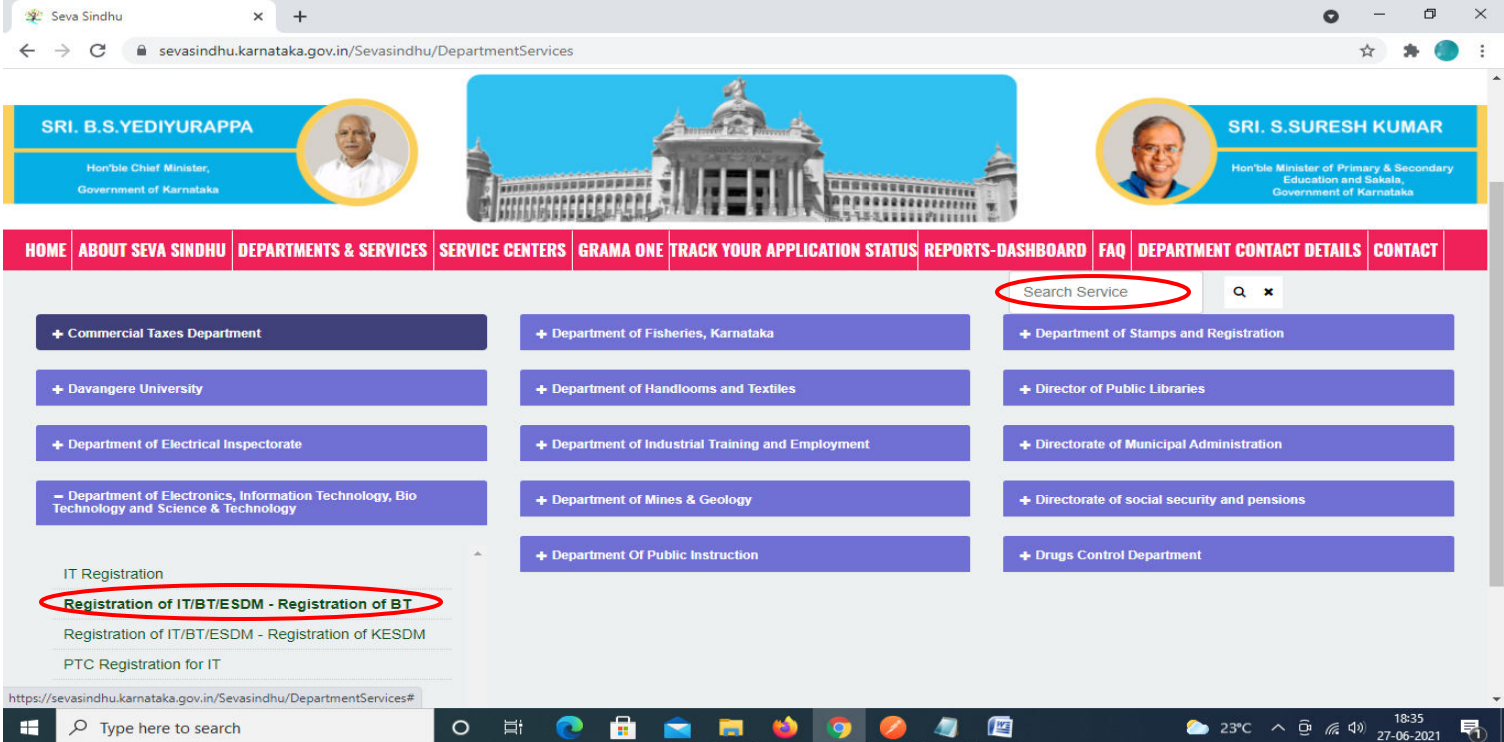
Seva Sindhu

sevasindhu.karnataka.gov.in/Sevasindhu/DepartmentServices

SRI. B.S.YEDIYURAPPA
Hon'ble Chief Minister, Government of Karnataka

SRI. S.SURESH KUMAR
Hon'ble Minister of Primary & Secondary Education and Sakala, Government of Karnataka

HOME | ABOUT SEVA SINDHU | DEPARTMENTS & SERVICES | SERVICE CENTERS | GRAMA ONE | TRACK YOUR APPLICATION STATUS | REPORTS-DASHBOARD | FAQ | DEPARTMENT CONTACT DETAILS | CONTACT

Search Service

+ Commercial Taxes Department
+ Davangere University
+ Department of Electrical Inspectorate
− Department of Electronics, Information Technology, Bio Technology and Science & Technology

IT Registration
Registration of IT/BT/ESDM - Registration of BT
Registration of IT/BT/ESDM - Registration of KESDM
PTC Registration for IT

+ Department of Fisheries, Karnataka
+ Department of Handlooms and Textiles
+ Department of Industrial Training and Employment
+ Department of Mines & Geology
+ Department Of Public Instruction

+ Department of Stamps and Registration
+ Director of Public Libraries
+ Directorate of Municipal Administration
+ Directorate of social security and pensions
+ Drugs Control Department

https://sevasindhu.karnataka.gov.in/Sevasindhu/DepartmentServices#

Type here to search
23°C
18:35
27-06-2021